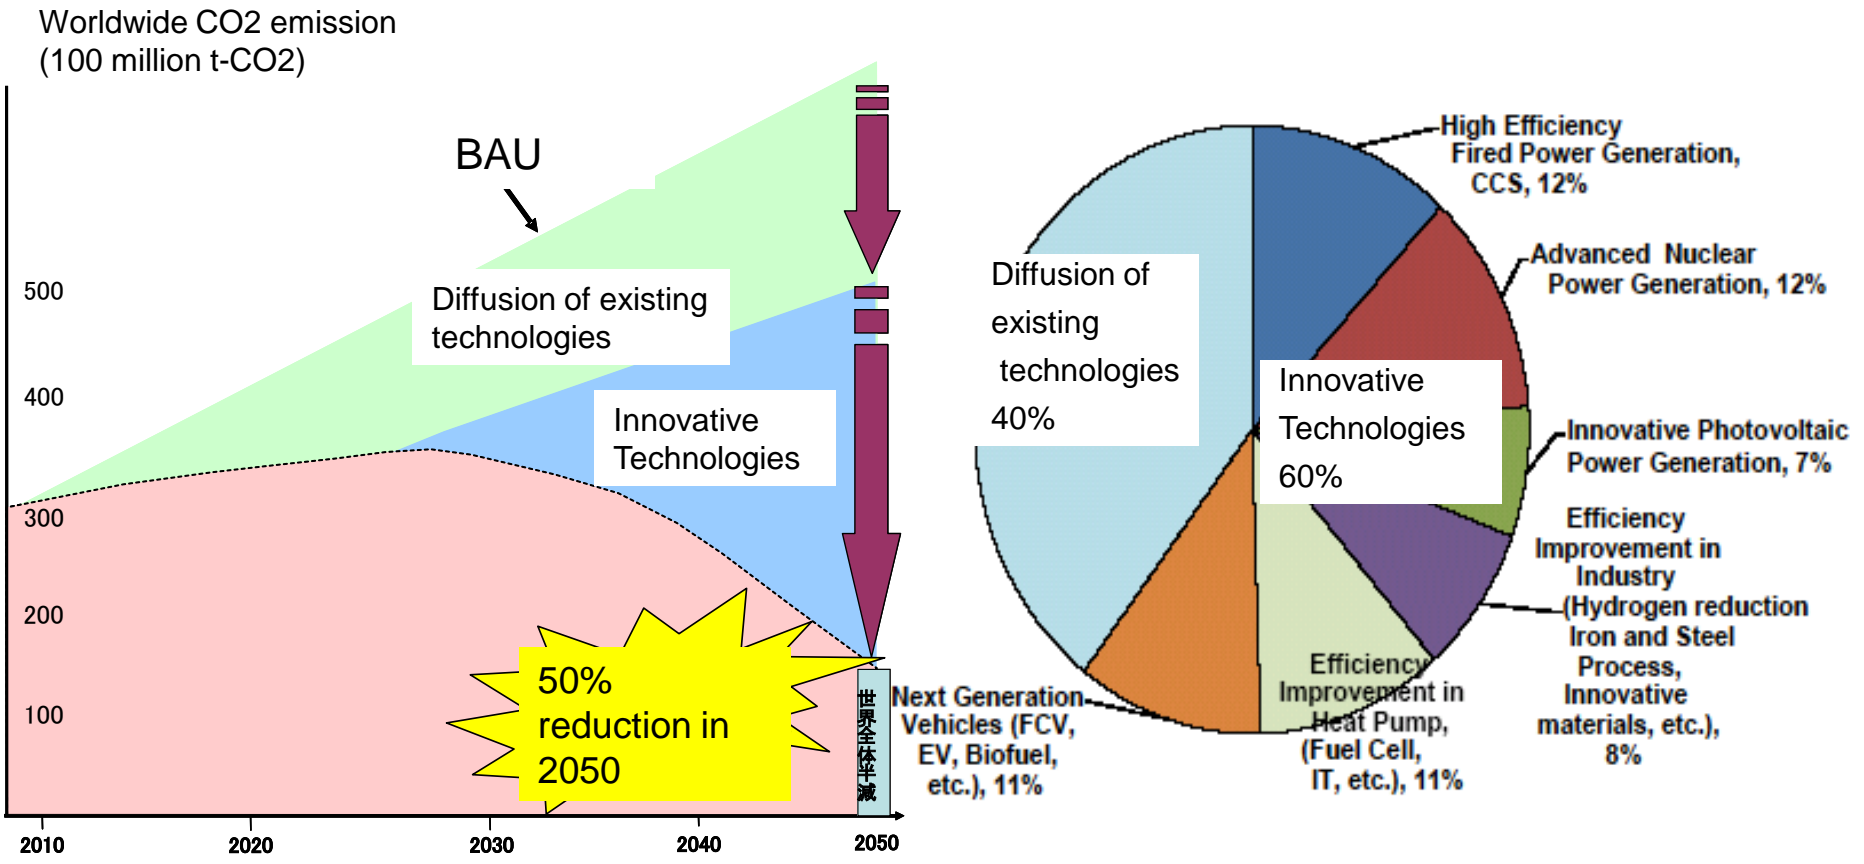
Worldwide CO2 emission
(100 million t-CO2)

BAU

500

400

300

200

100

Diffusion of existing technologies

Innovative Technologies

50% reduction in 2050

世界全体半減

2010 2020 2030 2040 2050

Diffusion of existing technologies 40%

Innovative Technologies 60%

High Efficiency Fired Power Generation, CCS, 12%

Advanced Nuclear Power Generation, 12%

Innovative Photovoltaic Power Generation, 7%

Efficiency Improvement in Industry (Hydrogen reduction Iron and Steel Process, Innovative materials, etc.), 8%

Efficiency Improvement in Heat Pump, (Fuel Cell, IT, etc.), 11%

Next Generation Vehicles (FCV, EV, Biofuel, etc.), 11%